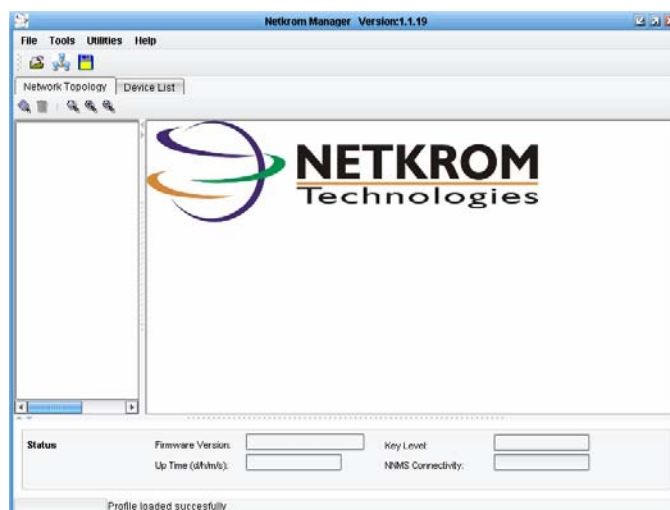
Netkrom Manager Version:1.1.19

File Tools Utilities Help

Network Topology | Device List

NETKROM
Technologies

Status

Firmware Version:

Up Time (d/h/m/s):

Key Level:

NNMS Connectivity:

Profile loaded succesfully